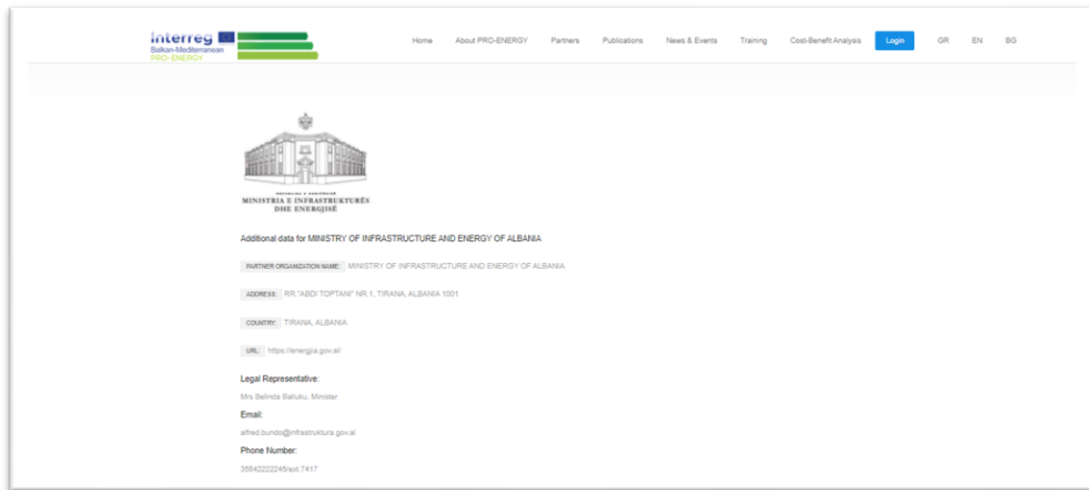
Interreg
Balkan-Mediterranean
PRO-ENERGY

Home About PRO-ENERGY Partners Publications News & Events Training Cost-Benefit Analysis Login GR EN BG

REPUBLIKA E SHQIPËRISË
MINISTRIA E INFRASTRUKTURËS DHE ENERGJISË

Additional data for MINISTRY OF INFRASTRUCTURE AND ENERGY OF ALBANIA

PARTNER ORGANIZATION NAME: MINISTRY OF INFRASTRUCTURE AND ENERGY OF ALBANIA

ADDRESS: RR."ABDI TOPTANI" NR.1, TIRANA, ALBANIA 1001

COUNTRY: TIRANA, ALBANIA

URL: https://energjia.gov.al/

Legal Representative:

Mrs Belinda Balluku, Minister

Email:

alfred.bundo@infrastruktura.gov.al

Phone Number:

35542222245/ext.7417